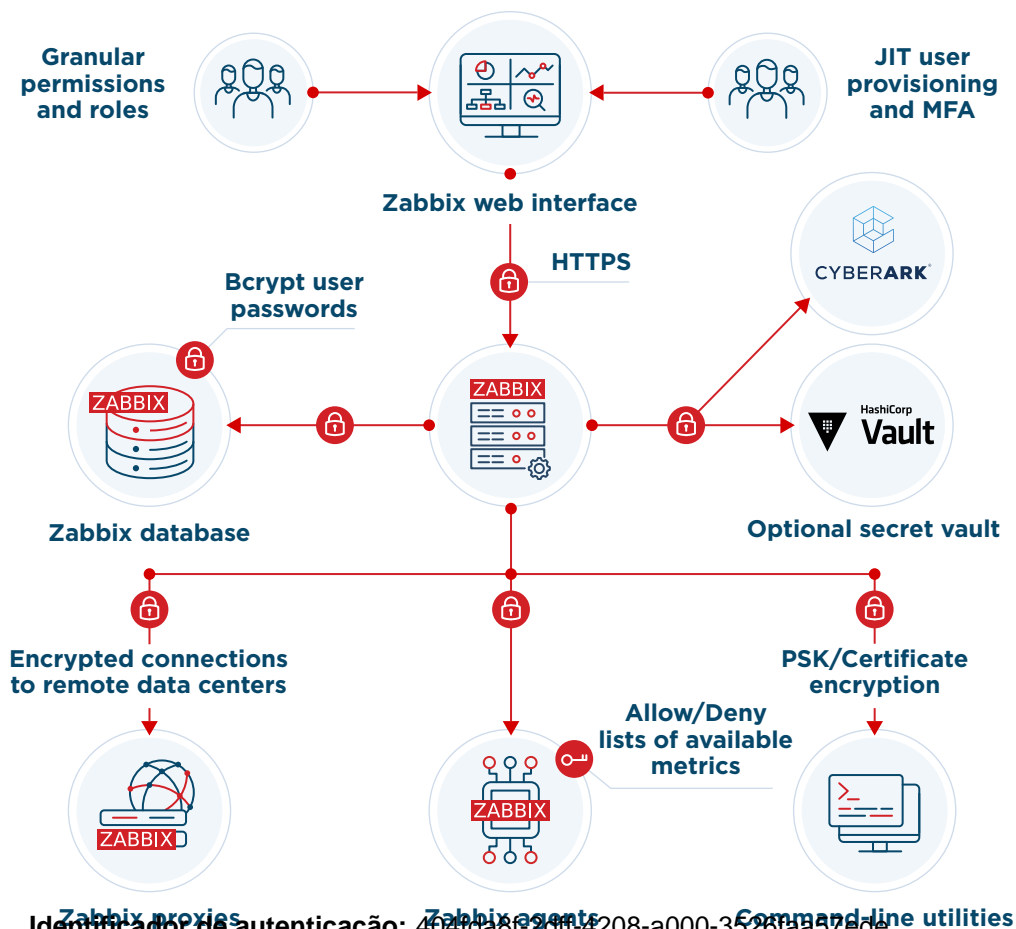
Granular permissions and roles

JIT user provisioning and MFA

Zabbix web interface

HTTPS

CYBERARK

Bcrypt user passwords

ZABBIX

ZABBIX

HashiCorp Vault

Zabbix database

Optional secret vault

Encrypted connections to remote data centers

PSK/Certificate encryption

Allow/Deny lists of available metrics

ZABBIX

ZABBIX

Zabbix proxies

Zabbix agents

Command-line utilities

Identificador de autenticação: 404fda6b-2ff0-4208-a000-3526faa57ede